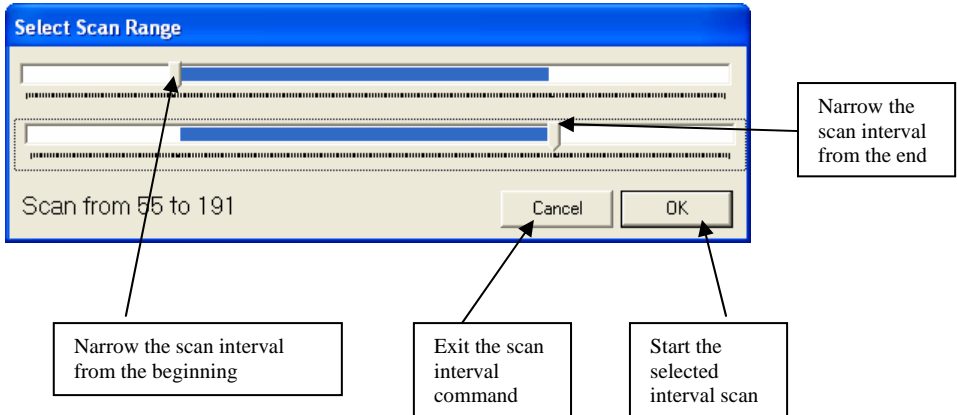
Select Scan Range

Narrow the scan interval from the end

Scan from 55 to 191

Cancel

OK

Narrow the scan interval from the beginning

Exit the scan interval command

Start the selected interval scan